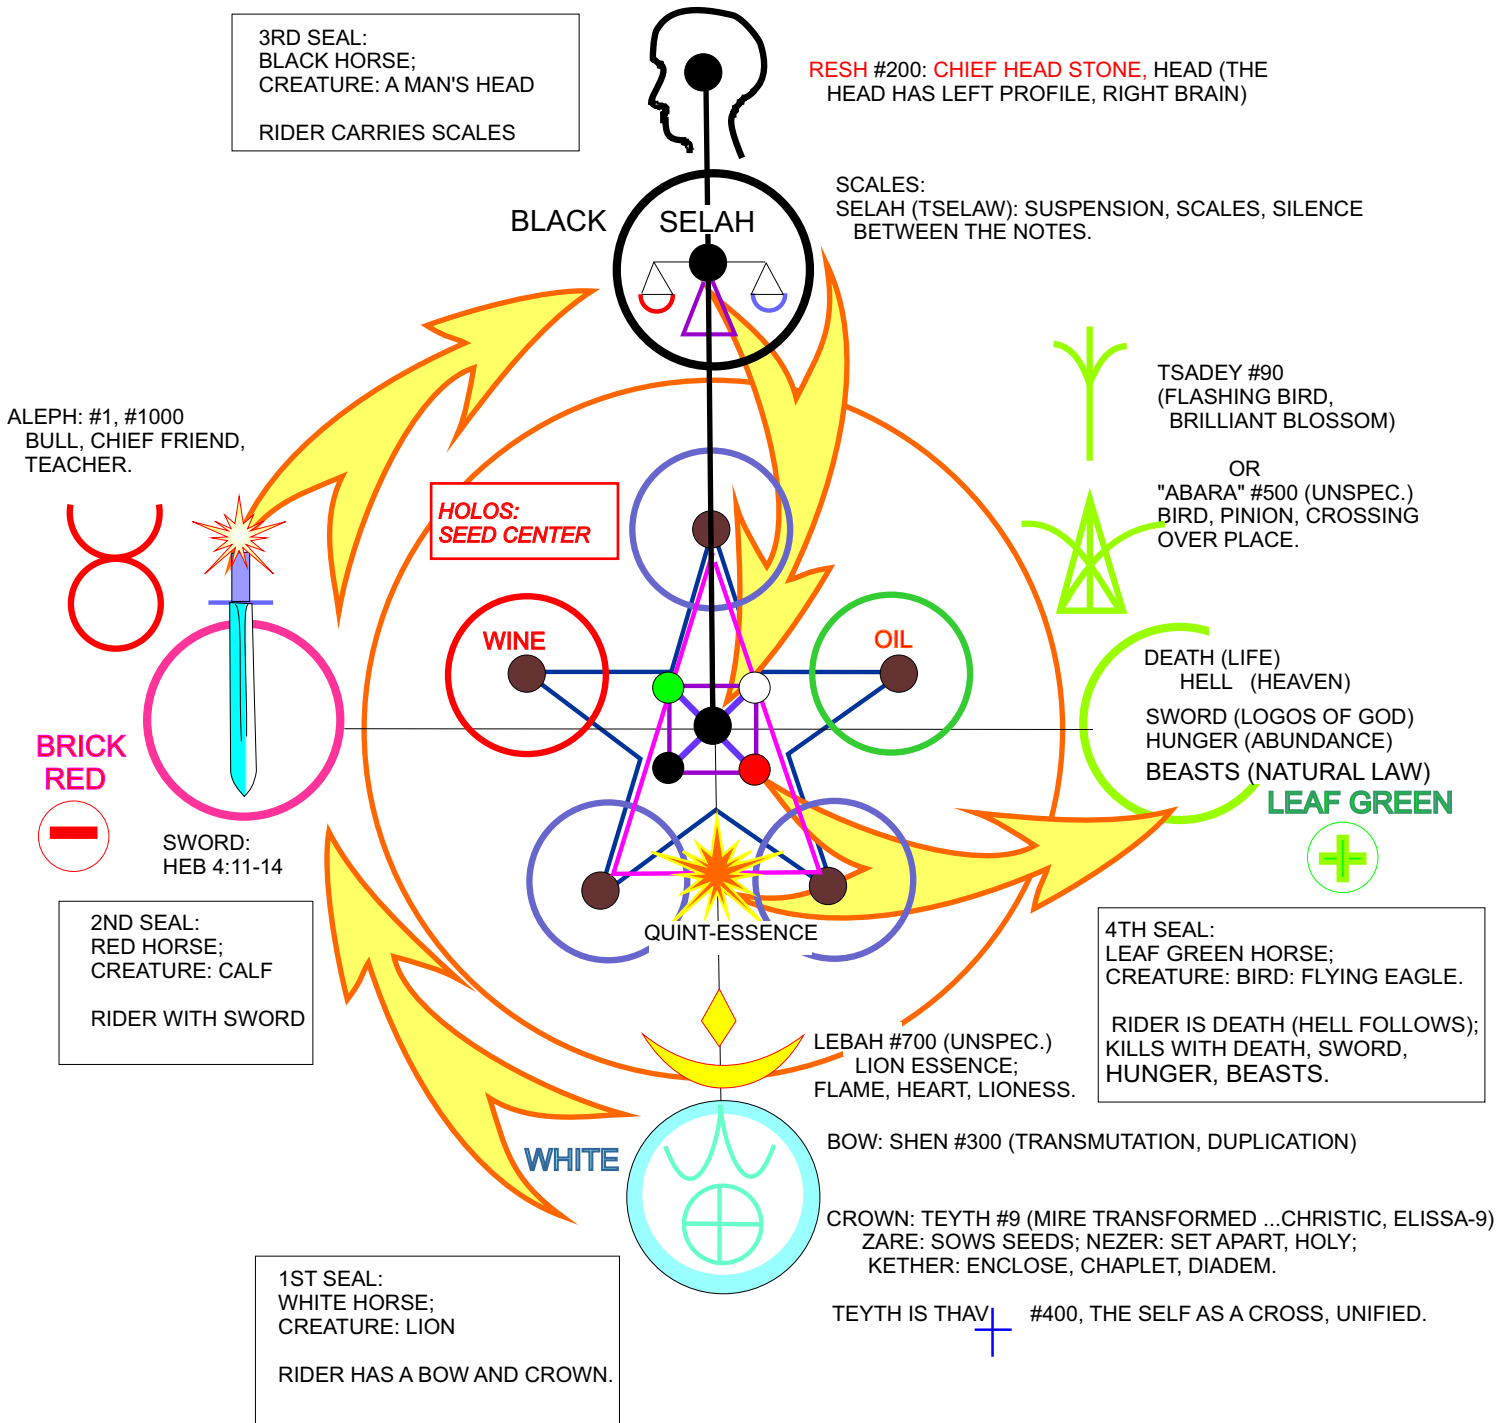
3RD SEAL:
BLACK HORSE;
CREATURE: A MAN'S HEAD

RIDER CARRIES SCALES

RESH #200: CHIEF HEAD STONE, HEAD (THE HEAD HAS LEFT PROFILE, RIGHT BRAIN)

BLACK

SELAH

SCALES:
SELAH (TSELAW): SUSPENSION, SCALES, SILENCE BETWEEN THE NOTES.

TSADEY #90
(FLASHING BIRD, BRILLIANT BLOSSOM)

OR
"ABARA" #500 (UNSPEC.)
BIRD, PINION, CROSSING OVER PLACE.

ALEPH: #1, #1000
BULL, CHIEF FRIEND, TEACHER.

HOLOS:
SEED CENTER

WINE

OIL

DEATH (LIFE)
HELL (HEAVEN)

SWORD (LOGOS OF GOD)
HUNGER (ABUNDANCE)
BEASTS (NATURAL LAW)

LEAF GREEN

BRICK RED

SWORD:
HEB 4:11-14

QUINT-ESSENCE

2ND SEAL:
RED HORSE;
CREATURE: CALF

RIDER WITH SWORD

4TH SEAL:
LEAF GREEN HORSE;
CREATURE: BIRD: FLYING EAGLE.

RIDER IS DEATH (HELL FOLLOWS);
KILLS WITH DEATH, SWORD,
HUNGER, BEASTS.

LEBAH #700 (UNSPEC.)
LION ESSENCE;
FLAME, HEART, LIONESS.

WHITE

BOW: SHEN #300 (TRANSMUTATION, DUPLICATION)

CROWN: TEYTH #9 (MIRE TRANSFORMED ...CHRISTIC, ELISSA-9)
ZARE: SOWS SEEDS; NEZER: SET APART, HOLY;
KETHER: ENCLOSE, CHAPLET, DIADEM.

1ST SEAL:
WHITE HORSE;
CREATURE: LION

RIDER HAS A BOW AND CROWN.

TEYTH IS THAV #400, THE SELF AS A CROSS, UNIFIED.